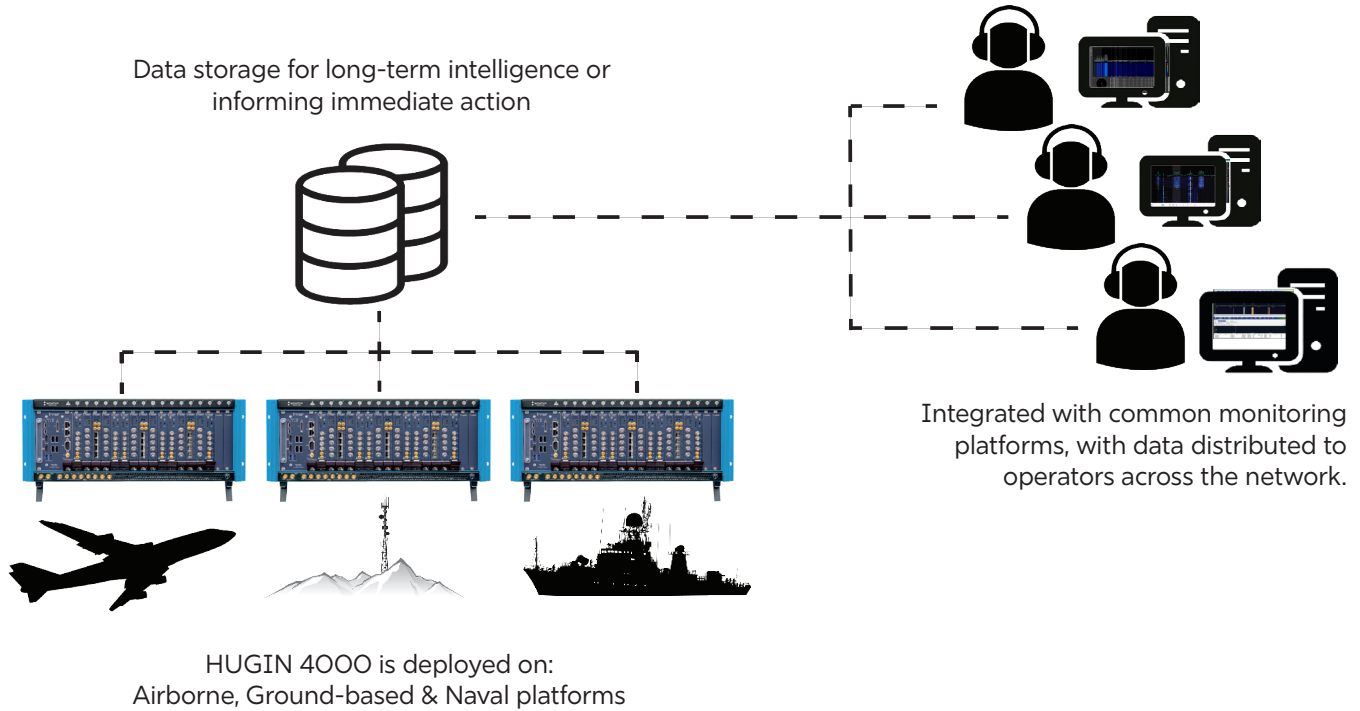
Data storage for long-term intelligence or informing immediate action

Integrated with common monitoring platforms, with data distributed to operators across the network.

HUGIN 4000 is deployed on:
Airborne, Ground-based & Naval platforms